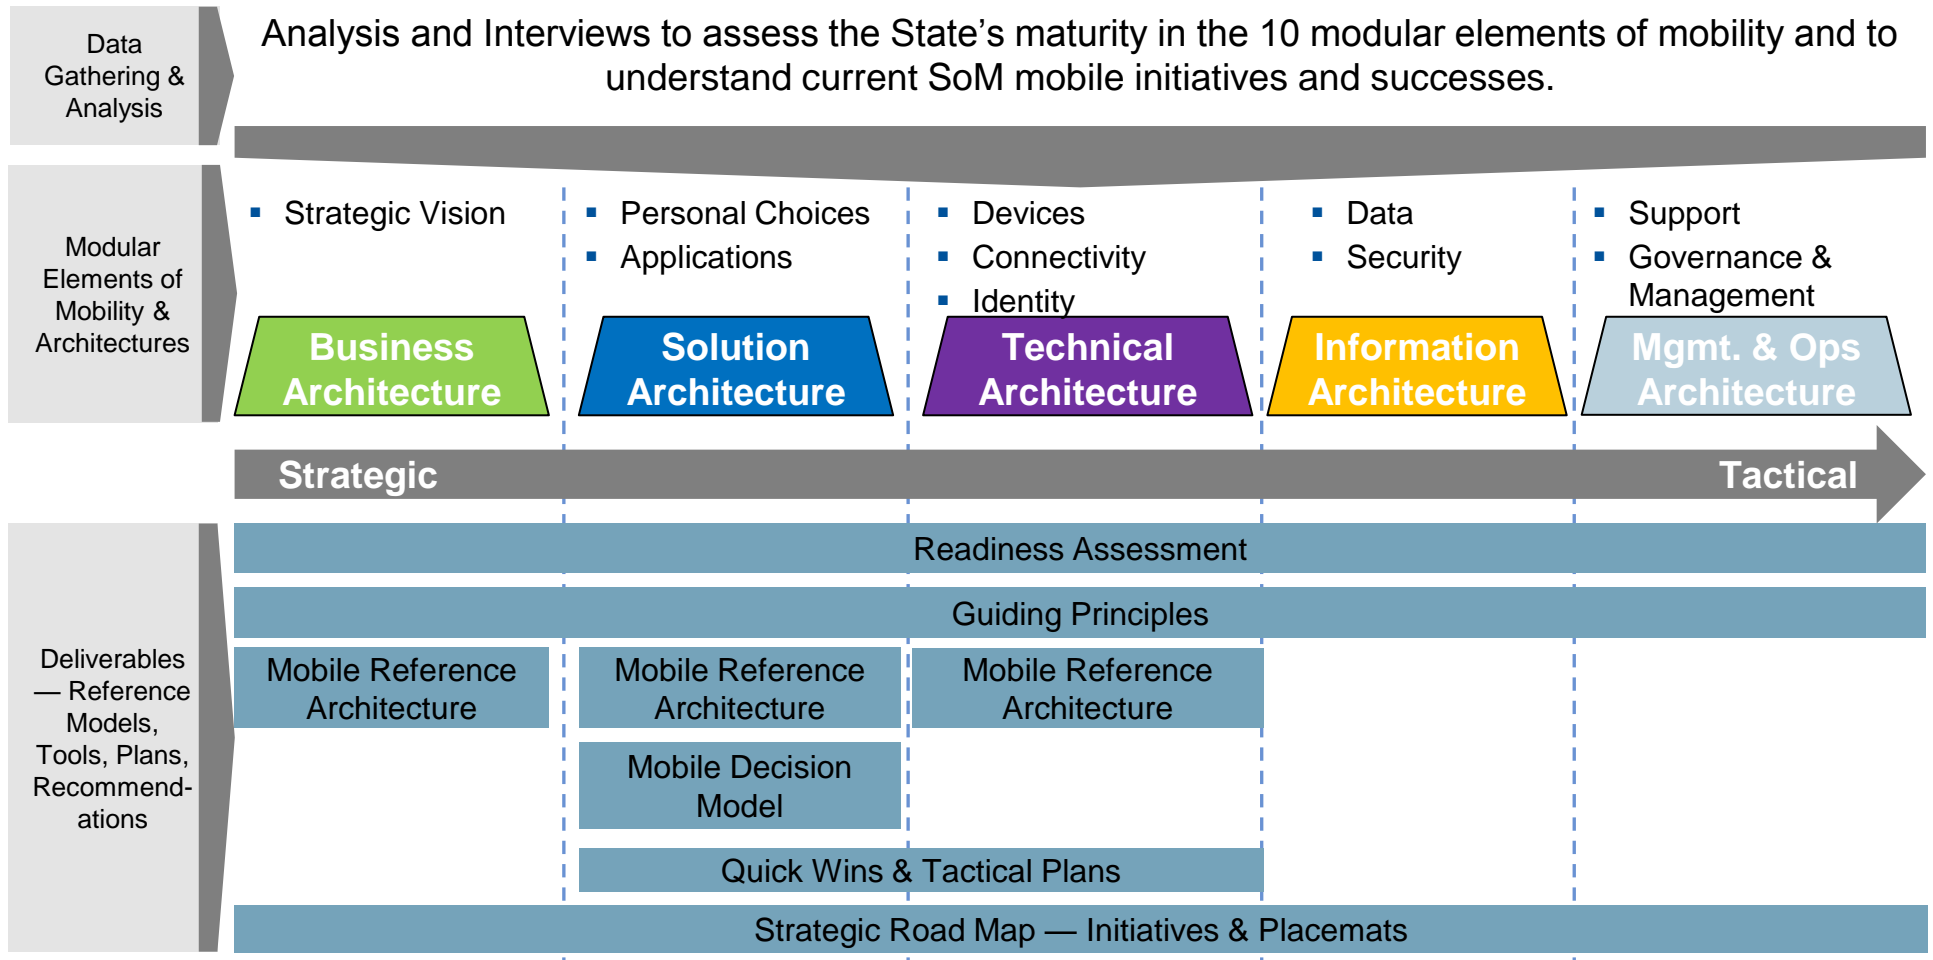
Data Gathering & Analysis

Analysis and Interviews to assess the State’s maturity in the 10 modular elements of mobility and to understand current SoM mobile initiatives and successes.

Modular Elements of Mobility & Architectures

▪ Strategic Vision

▪ Personal Choices
▪ Applications

▪ Devices
▪ Connectivity
▪ Identity

▪ Data
▪ Security

▪ Support
▪ Governance & Management

Business Architecture

Solution Architecture

Technical Architecture

Information Architecture

Mgmt. & Ops Architecture

Strategic

Tactical

Deliverables — Reference Models, Tools, Plans, Recommendations

Readiness Assessment

Guiding Principles

Mobile Reference Architecture

Mobile Reference Architecture

Mobile Reference Architecture

Mobile Decision Model

Quick Wins & Tactical Plans

Strategic Road Map — Initiatives & Placemats